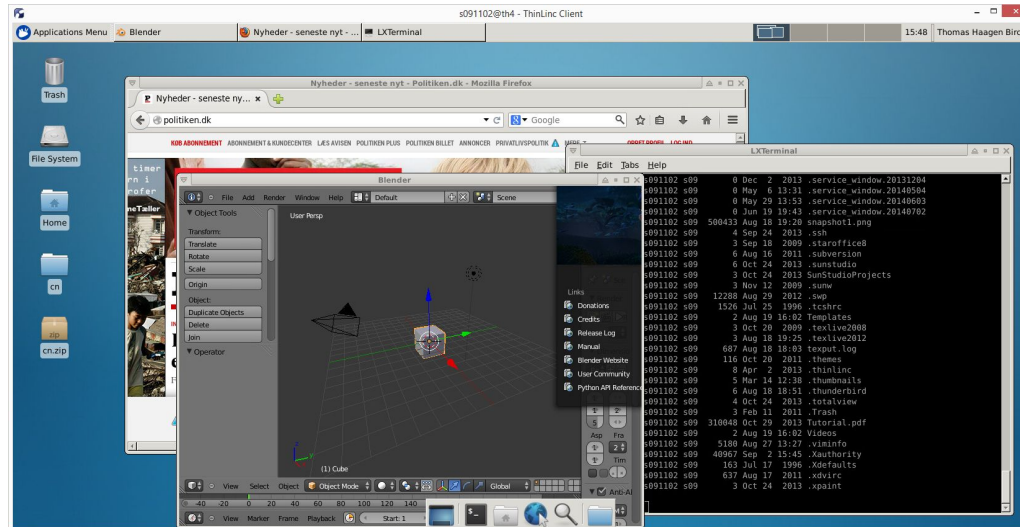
s091102@th4 - ThinLinc Client

Applications Menu Blender Nyheder - seneste nyt - ... LXTerminal 15:48 Thomas Haagen Birc

Trash
File System
Home
cn
cn.zip

Nyheder - seneste nyt - Politiken.dk - Mozilla Firefox
Nyheder - seneste ny... ×
politiken.dk
Google
KØB ABONNEMENT ABONNEMENT & KUNDECENTER LÆS AVISEN POLITIKEN PLUS POLITIKEN BILLET ANNONCER PRIVATLIVSPOLITIK

Blender
File Add Render Window Help Default Scene
Object Tools
Transform:
Translate
Rotate
Scale
Origin
Object:
Duplicate Objects
Delete
Join
Operator
User Persp
(1) Cube
Links
Donations
Credits
Release Log
Manual
Blender Website
User Community
Python API Reference
View Select Object Object Mode Global
-40 -20 0 20 40 60 80 100 120 140
View Marker Frame Playback Start: 1
Asp Fra
Tim
Anti-Al

LXTerminal
File Edit Tabs Help
s091102 s09 0 Dec 2 2013 .service_window.20131204
s091102 s09 0 May 6 13:31 .service_window.20140504
s091102 s09 0 May 29 13:53 .service_window.20140603
s091102 s09 0 Jun 19 19:43 .service_window.20140702
s091102 s09 500433 Aug 18 19:20 snapshot1.png
s091102 s09 4 Sep 24 2013 .ssh
s091102 s09 3 Sep 18 2009 .staroffice8
s091102 s09 6 Aug 16 2011 .subversion
s091102 s09 6 Oct 24 2013 .sunstudio
s091102 s09 3 Oct 24 2013 SunStudioProjects
s091102 s09 3 Nov 12 2009 .sunw
s091102 s09 12288 Aug 29 2012 .swp
s091102 s09 1526 Jul 25 1996 .tcshrc
s091102 s09 2 Aug 19 16:02 Templates
s091102 s09 3 Oct 20 2009 .texlive2008
s091102 s09 3 Aug 18 19:25 .texlive2012
s091102 s09 687 Aug 18 18:03 texput.log
s091102 s09 116 Oct 20 2011 .themes
s091102 s09 8 Apr 2 2013 .thinlinc
s091102 s09 5 Mar 14 12:38 .thumbnails
s091102 s09 6 Aug 18 18:51 .thunderbird
s091102 s09 4 Oct 24 2013 .totalview
s091102 s09 3 Feb 11 2011 .Trash
s091102 s09 310048 Oct 29 2013 Tutorial.pdf
s091102 s09 2 Aug 19 16:02 Videos
s091102 s09 5180 Aug 27 13:27 .viminfo
s091102 s09 40967 Sep 2 15:45 .Xauthority
s091102 s09 163 Jul 17 1996 .Xdefaults
s091102 s09 637 Aug 17 2011 .xdvirc
s091102 s09 3 Oct 24 2013 .xpaint